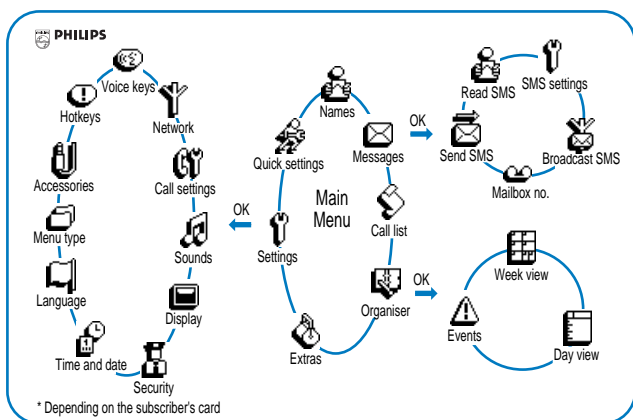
PHILIPS

Voice keys
Hotkeys
Network
Accessories
Call settings
Menu type
Sounds
Language
Display
Time and date
Security

OK

Names
Quick settings
Messages
Main Menu
Settings
Call list
Organiser
Extras

OK

Read SMS
SMS settings
Send SMS
Broadcast SMS
Mailbox no.

OK

Week view
Events
Day view

* Depending on the subscriber's card